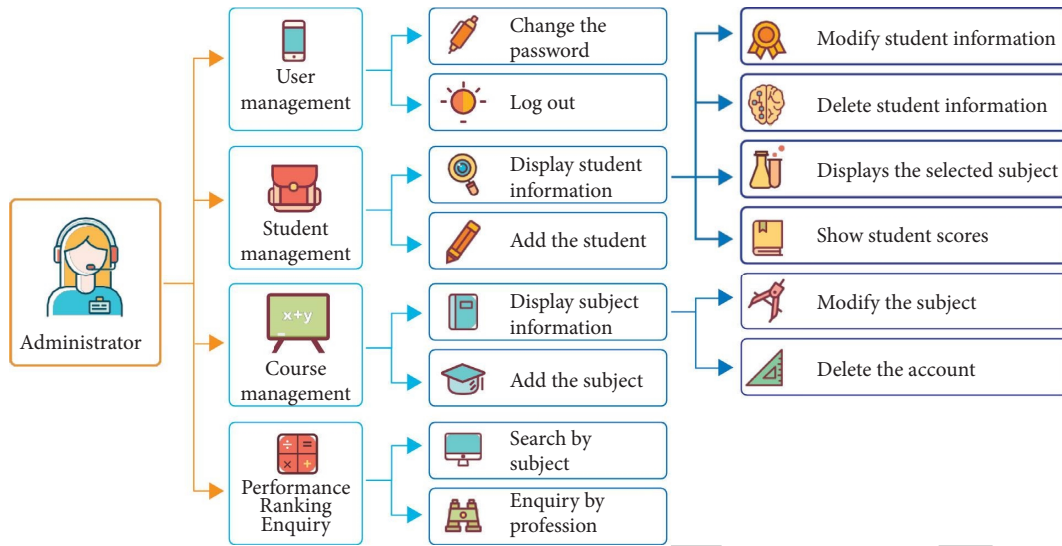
Administrator

User management

Change the password

Log out

Modify student information

Delete student information

Displays the selected subject

Show student scores

Student management

Display student information

Add the student

Course management

x+y

Display subject information

Add the subject

Modify the subject

Delete the account

Performance Ranking Enquiry

Search by subject

Enquiry by profession